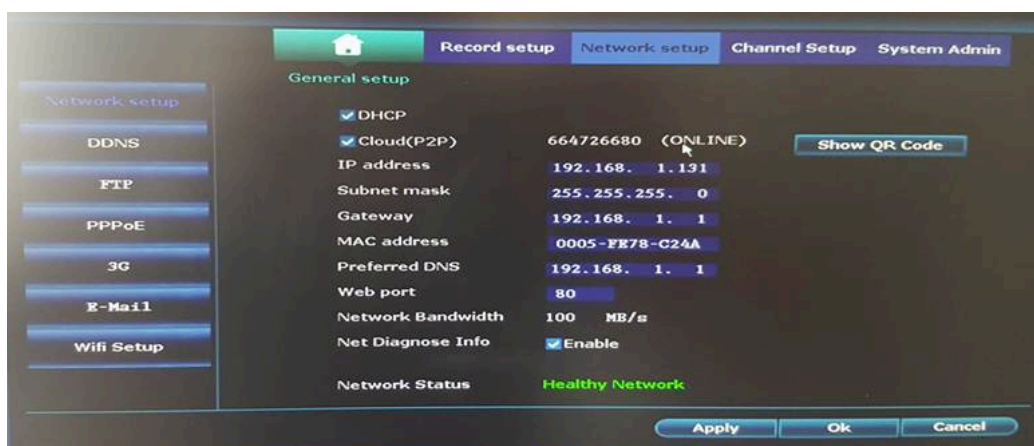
Record setup | Network setup | Channel Setup | System Admin

General setup

Network setup
DDNS
FTP
PPPoE
3G
E-Mail
Wifi Setup

DHCP
Cloud(P2P) 664726680 (ONLINE) Show QR Code
IP address 192.168. 1.131
Subnet mask 255.255.255. 0
Gateway 192.168. 1. 1
MAC address 0005-FE78-C24A
Preferred DNS 192.168. 1. 1
Web port 80
Network Bandwidth 100 MB/s
Net Diagnose Info Enable

Network Status Healthy Network

Apply Ok Cancel